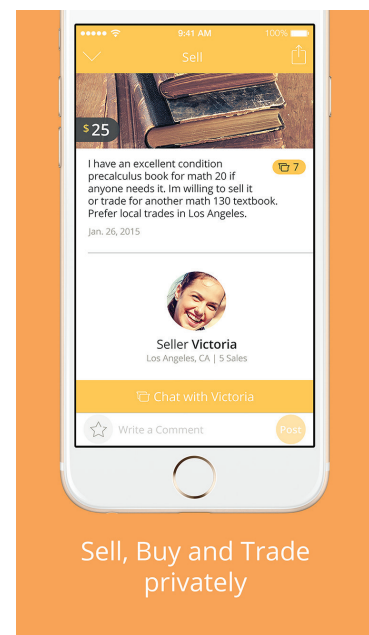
9:41 AM
100%
Sell

$25

I have an excellent condition precalculus book for math 20 if anyone needs it. Im willing to sell it or trade for another math 130 textbook. Prefer local trades in Los Angeles.

7

Jan. 26, 2015

Seller Victoria
Los Angeles, CA | 5 Sales

Chat with Victoria

Write a Comment
Post

Sell, Buy and Trade privately